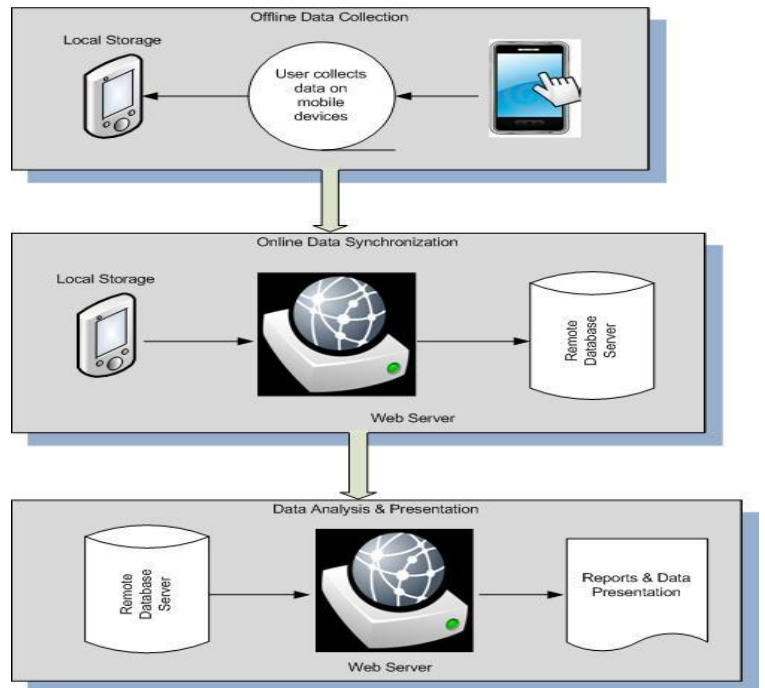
Offline Data Collection

Local Storage

User collects data on mobile devices

Online Data Synchronization

Local Storage

Remote Database Server

Web Server

Data Analysis & Presentation

Remote Database Server

Reports & Data Presentation

Web Server